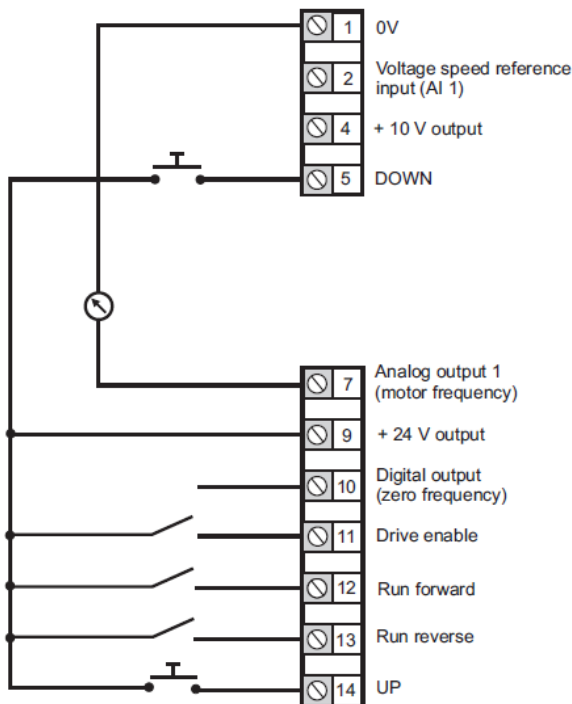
1 0V

2 Voltage speed reference input (AI 1)

4 + 10 V output

5 DOWN

7 Analog output 1 (motor frequency)

9 + 24 V output

10 Digital output (zero frequency)

11 Drive enable

12 Run forward

13 Run reverse

14 UP